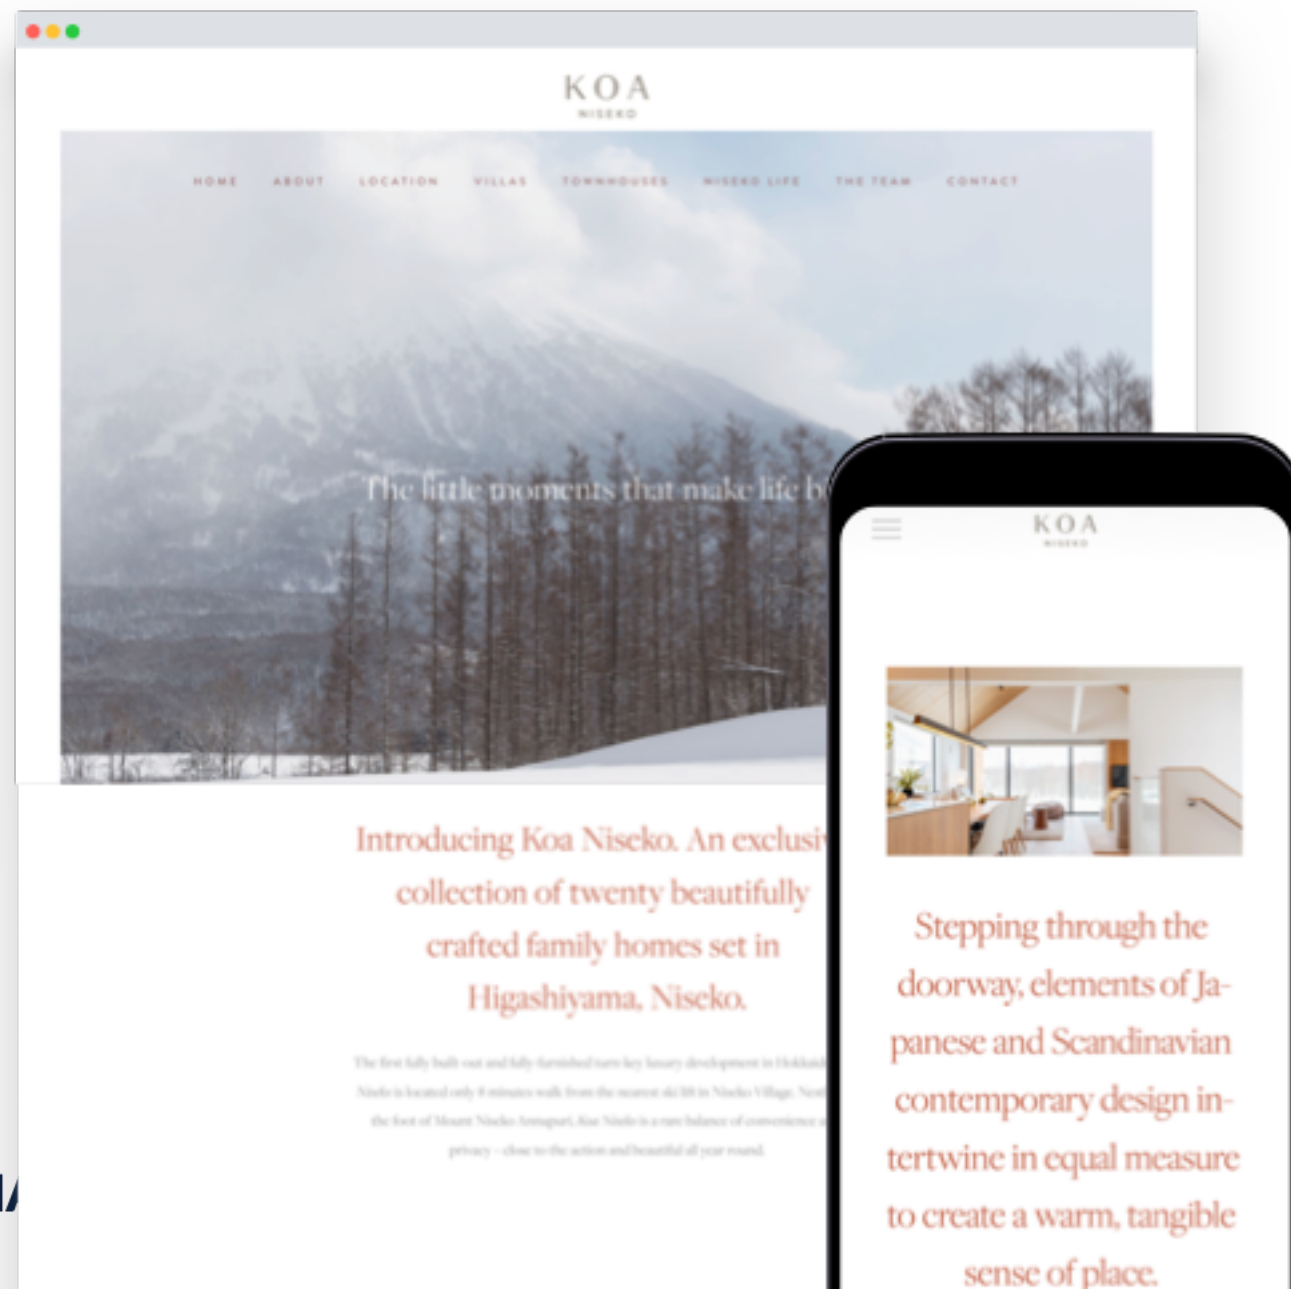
KOA
NISEKO

HOME ABOUT LOCATION VILLAS TOWNHOUSES NISEKO LIFE THE TEAM CONTACT

The little moments that make life b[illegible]

Introducing Koa Niseko. An exclusi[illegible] collection of twenty beautifully crafted family homes set in Higashiyama, Niseko.

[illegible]

KOA
NISEKO

Stepping through the doorway, elements of Japanese and Scandinavian contemporary design intertwine in equal measure to create a warm, tangible sense of place.